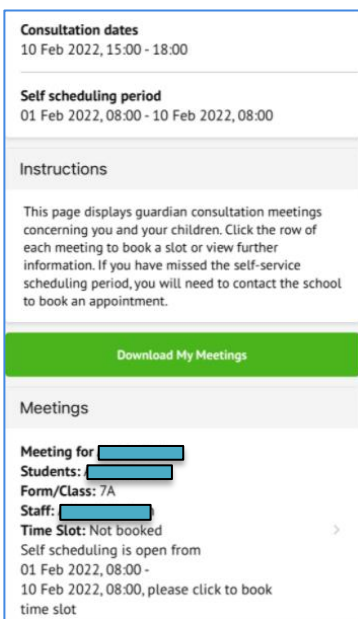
Consultation dates
10 Feb 2022, 15:00 - 18:00

Self scheduling period
01 Feb 2022, 08:00 - 10 Feb 2022, 08:00

Instructions

This page displays guardian consultation meetings concerning you and your children. Click the row of each meeting to book a slot or view further information. If you have missed the self-service scheduling period, you will need to contact the school to book an appointment.

Download My Meetings

Meetings

Meeting for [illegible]
Students: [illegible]
Form/Class: 7A
Staff: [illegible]
Time Slot: Not booked
Self scheduling is open from 01 Feb 2022, 08:00 - 10 Feb 2022, 08:00, please click to book time slot